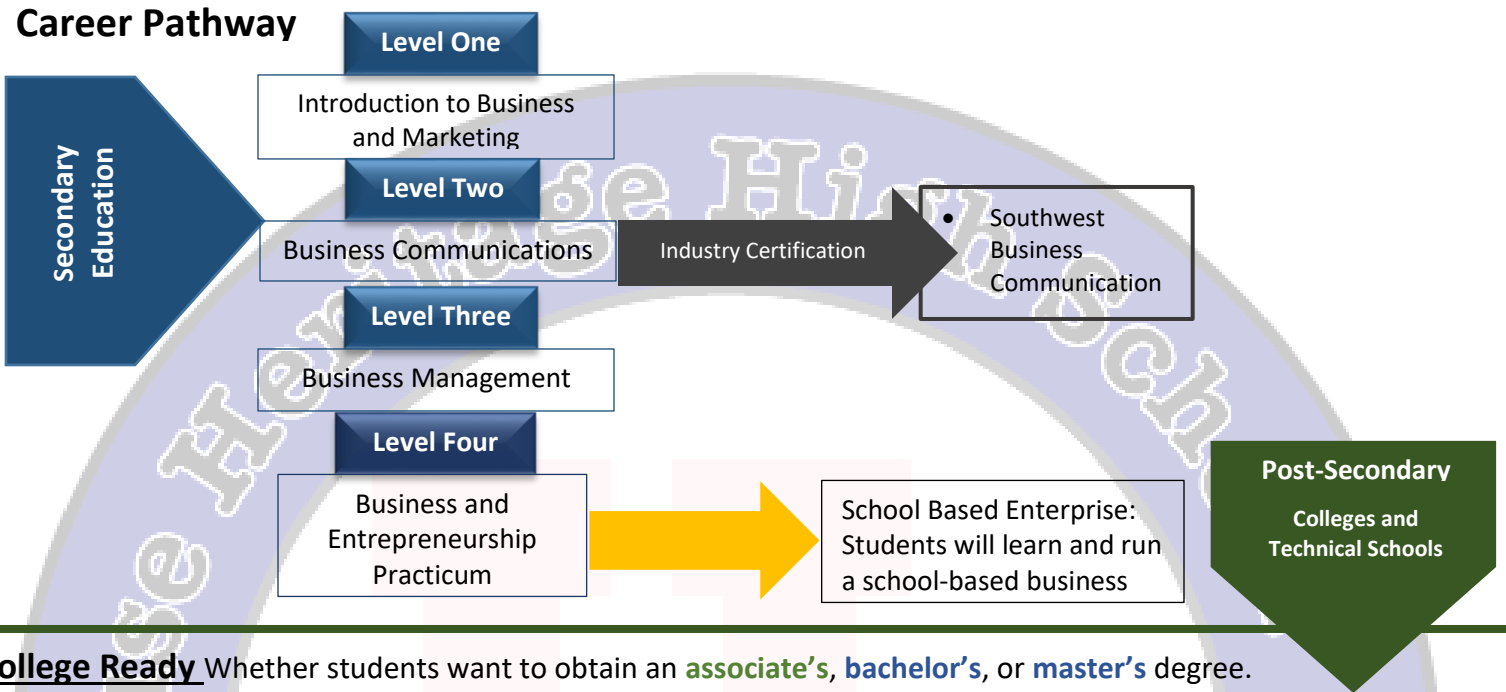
Career Pathway

Secondary Education

Level One

Introduction to Business and Marketing

Level Two

Business Communications

Industry Certification

• Southwest Business Communication

Level Three

Business Management

Level Four

Business and Entrepreneurship Practicum

School Based Enterprise: Students will learn and run a school-based business

Post-Secondary

Colleges and Technical Schools

ollege Ready Whether students want to obtain an associate's, bachelor's, or master's degree.